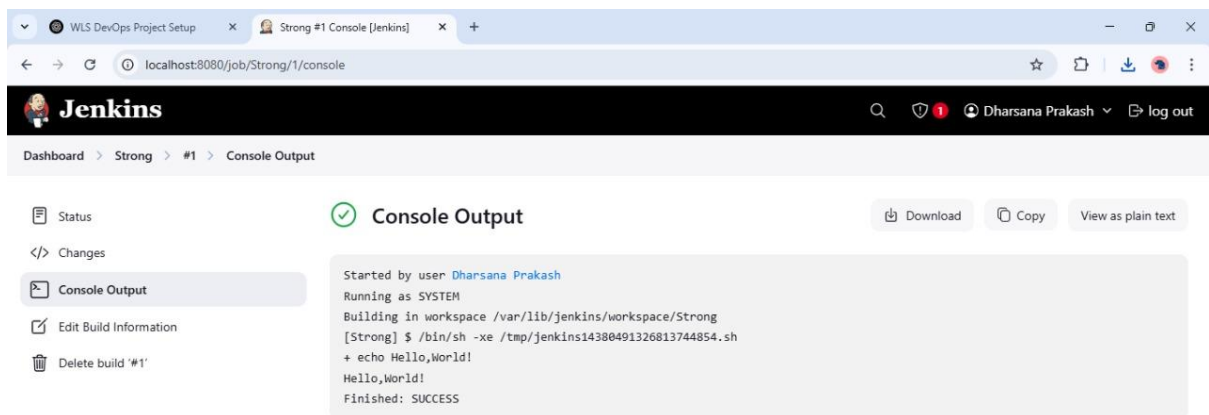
WLS DevOps Project Setup
Strong #1 Console [Jenkins]
localhost:8080/job/Strong/1/console

Jenkins
1
Dharsana Prakash
log out

Dashboard > Strong > #1 > Console Output

Status
</> Changes
Console Output
Edit Build Information
Delete build '#1'

Console Output
Download
Copy
View as plain text

Started by user Dharsana Prakash
Running as SYSTEM
Building in workspace /var/lib/jenkins/workspace/Strong
[Strong] $ /bin/sh -xe /tmp/jenkins14380491326813744854.sh
+ echo Hello,World!
Hello,World!
Finished: SUCCESS